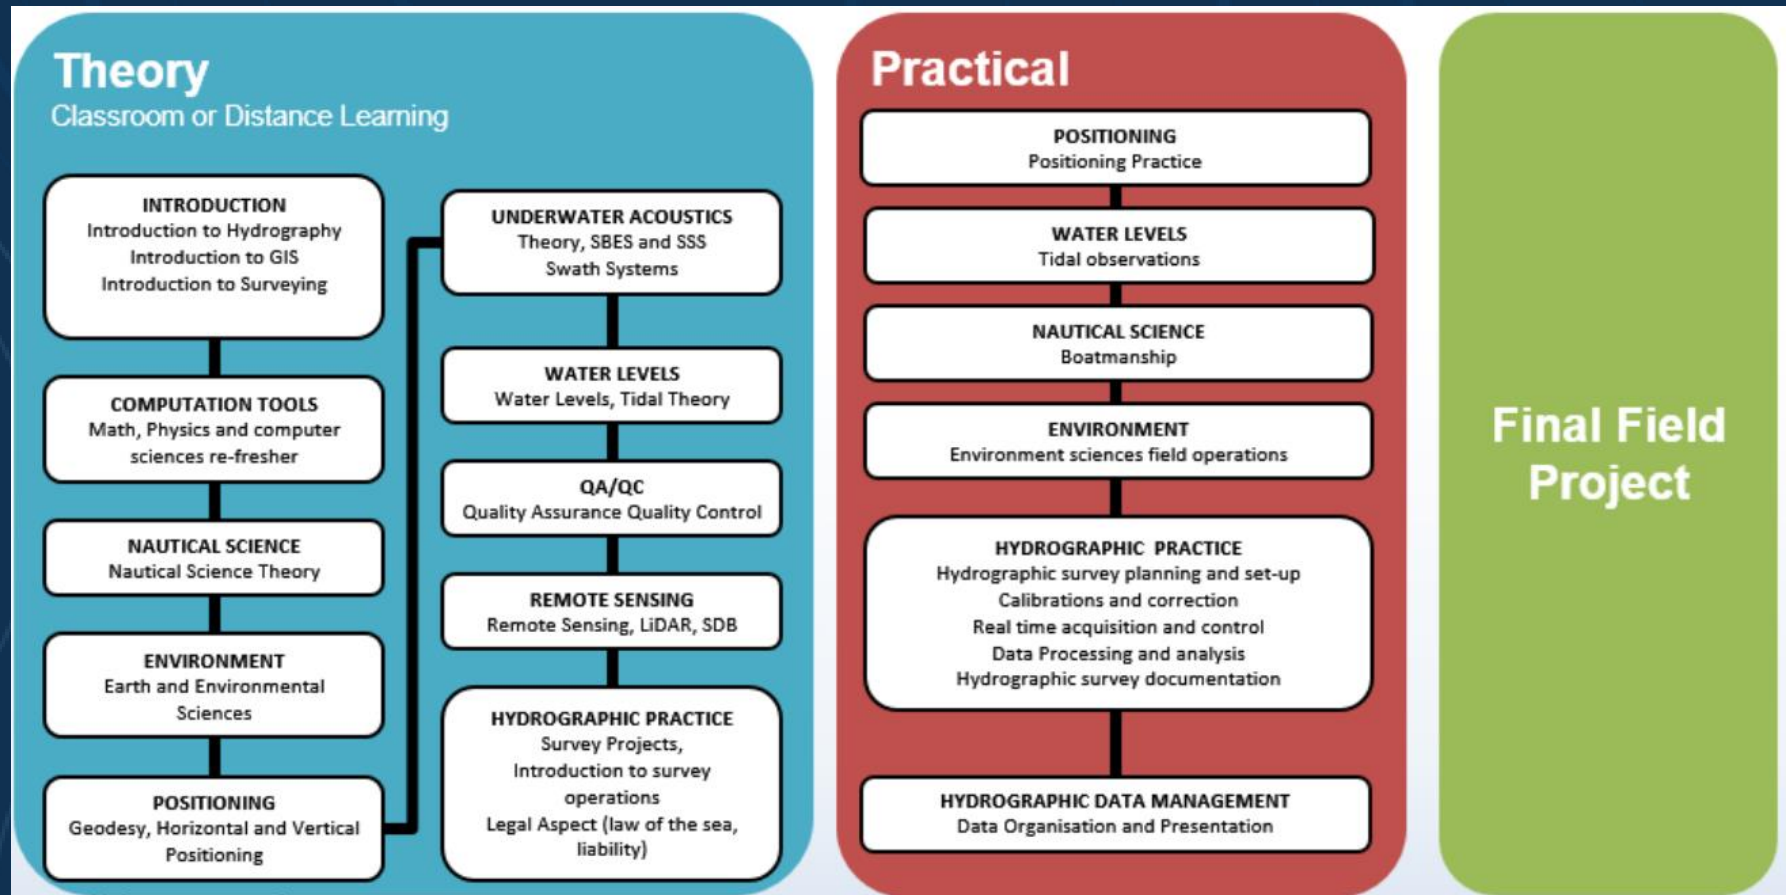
Theory
Classroom or Distance Learning

INTRODUCTION
Introduction to Hydrography
Introduction to GIS
Introduction to Surveying

COMPUTATION TOOLS
Math, Physics and computer sciences re-fresher

NAUTICAL SCIENCE
Nautical Science Theory

ENVIRONMENT
Earth and Environmental Sciences

POSITIONING
Geodesy, Horizontal and Vertical Positioning

UNDERWATER ACOUSTICS
Theory, SBES and SSS
Swath Systems

WATER LEVELS
Water Levels, Tidal Theory

QA/QC
Quality Assurance Quality Control

REMOTE SENSING
Remote Sensing, LiDAR, SDB

HYDROGRAPHIC PRACTICE
Survey Projects,
Introduction to survey operations
Legal Aspect (law of the sea, liability)

Practical

POSITIONING
Positioning Practice

WATER LEVELS
Tidal observations

NAUTICAL SCIENCE
Boatmanship

ENVIRONMENT
Environment sciences field operations

HYDROGRAPHIC PRACTICE
Hydrographic survey planning and set-up
Calibrations and correction
Real time acquisition and control
Data Processing and analysis
Hydrographic survey documentation

HYDROGRAPHIC DATA MANAGEMENT
Data Organisation and Presentation

Final Field Project